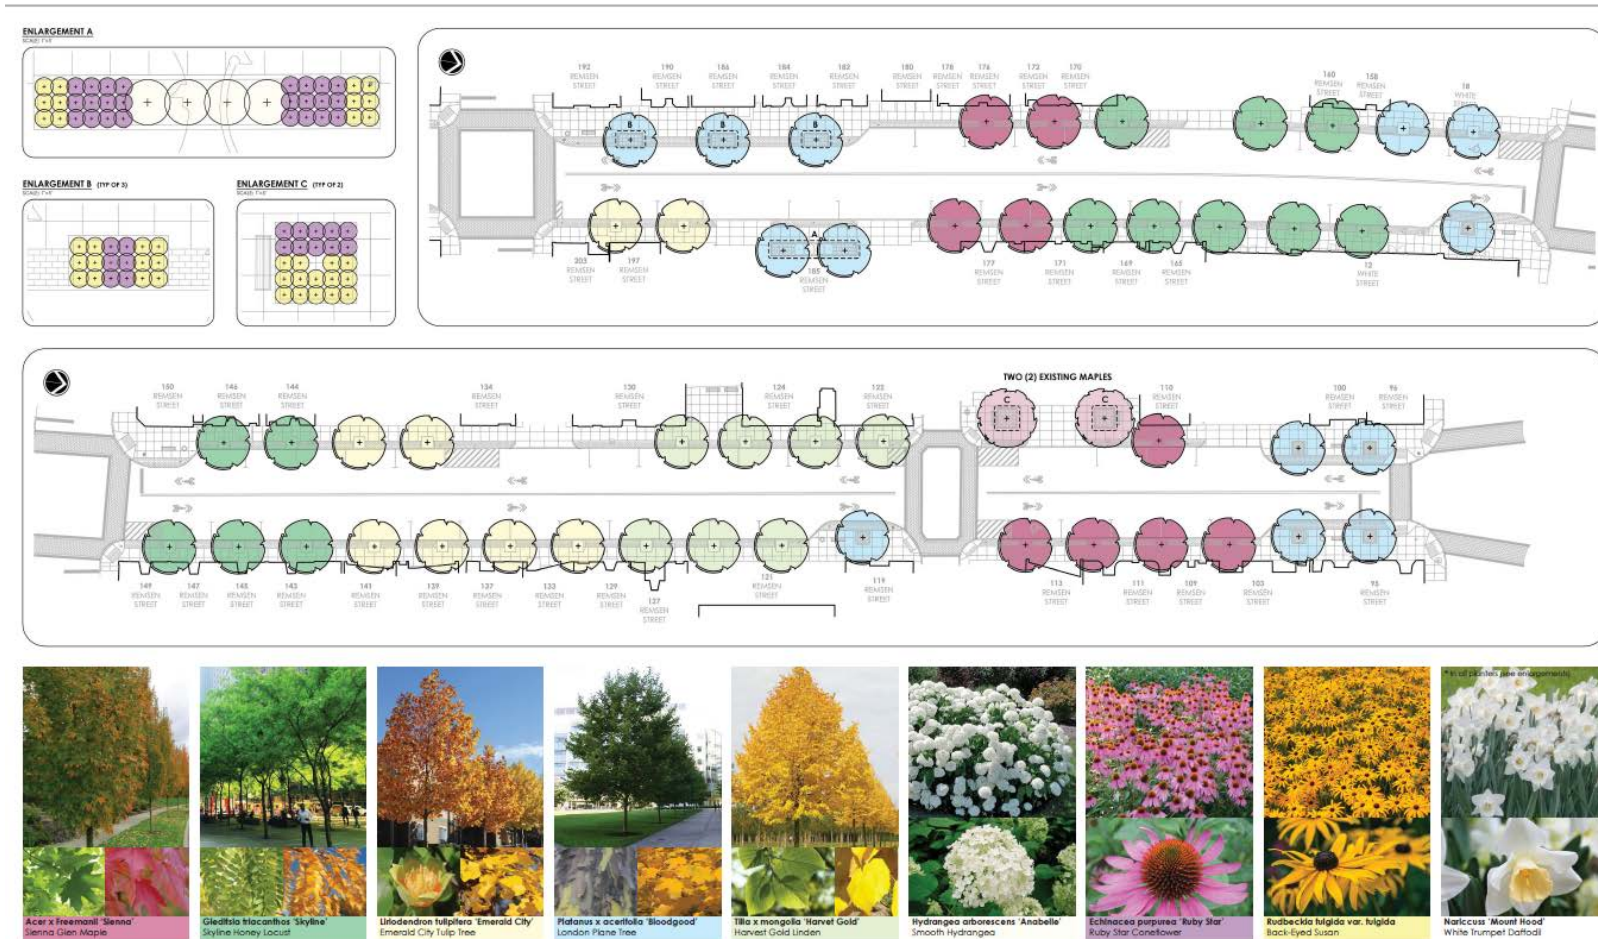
ENLARGEMENT A
SCALE: 1"=1'

ENLARGEMENT B (TYP OF 3)
SCALE: 1"=1'

ENLARGEMENT C (TYP OF 2)
SCALE: 1"=1'

192 REMSEN STREET
190 REMSEN STREET
186 REMSEN STREET
184 REMSEN STREET
182 REMSEN STREET
180 REMSEN STREET
178 REMSEN STREET
176 REMSEN STREET
172 REMSEN STREET
170 REMSEN STREET
160 REMSEN STREET
158 REMSEN STREET
18 WHITE STREET

B
B
B
A

203 REMSEN STREET
197 REMSEN STREET
185 REMSEN STREET
177 REMSEN STREET
171 REMSEN STREET
169 REMSEN STREET
165 REMSEN STREET
12 WHITE STREET

TWO (2) EXISTING MAPLES

150 REMSEN STREET
146 REMSEN STREET
144 REMSEN STREET
134 REMSEN STREET
130 REMSEN STREET
124 REMSEN STREET
122 REMSEN STREET
C
C
110 REMSEN STREET
100 REMSEN STREET
96 REMSEN STREET

149 REMSEN STREET
147 REMSEN STREET
145 REMSEN STREET
143 REMSEN STREET
141 REMSEN STREET
139 REMSEN STREET
137 REMSEN STREET
133 REMSEN STREET
129 REMSEN STREET
127 REMSEN STREET
121 REMSEN STREET
119 REMSEN STREET
113 REMSEN STREET
111 REMSEN STREET
109 REMSEN STREET
103 REMSEN STREET
95 REMSEN STREET

Acer x Freemanii 'Sienna'
Sienna Glen Maple

Gleditsia triacanthos 'Skyline'
Skyline Honey Locust

Liriodendron tulipifera 'Emerald City'
Emerald City Tulip Tree

Platanus x acerifolia 'Bloodgood'
London Plane Tree

Tilia x mongolia 'Harvet Gold'
Harvest Gold Linden

Hydrangea arborescens 'Anabelle'
Smooth Hydrangea

Echinacea purpurea 'Ruby Star'
Ruby Star Coneflower

Rudbeckia fulgida var. fulgida
Back-Eyed Susan

* In all planters (see enlargements)
Naricuss 'Mount Hood'
White Trumpet Daffodil